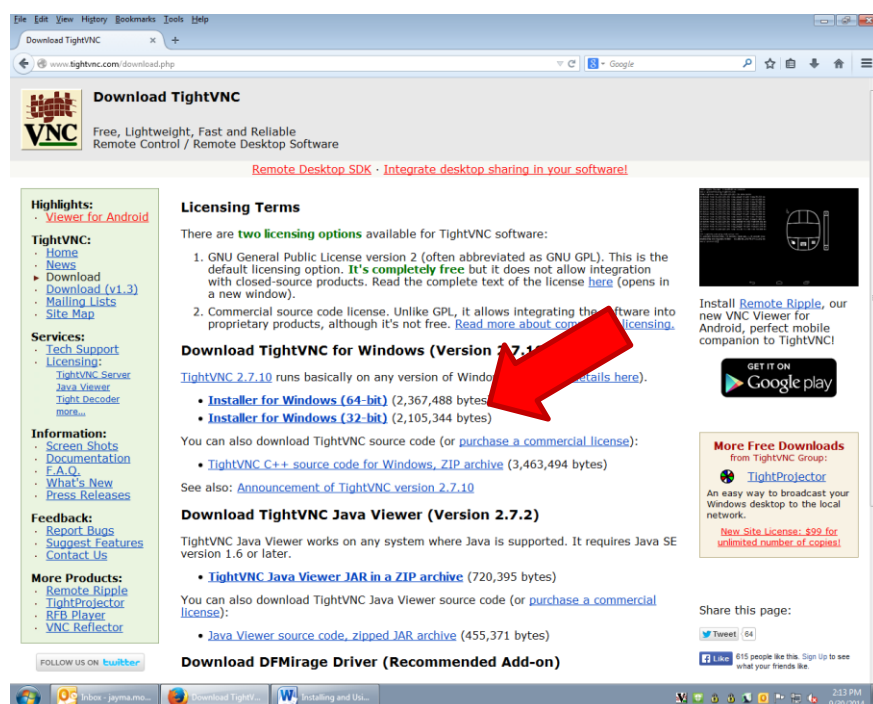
File Edit View History Bookmarks Tools Help

Download TightVNC ×  +

www.tightvnc.com/download.php

Google

Download TightVNC

Free, Lightweight, Fast and Reliable
Remote Control / Remote Desktop Software

Remote Desktop SDK · Integrate desktop sharing in your software!

Highlights:
· Viewer for Android

TightVNC:
· Home
· News
▸ Download
· Download (v1.3)
· Mailing Lists
· Site Map

Services:
· Tech Support
· Licensing:
TightVNC Server
Java Viewer
Tight Decoder
more...

Information:
· Screen Shots
· Documentation
· F.A.Q.
· What's New
· Press Releases

Feedback:
· Report Bugs
· Suggest Features
· Contact Us

More Products:
· Remote Ripple
· TightProjector
· RFB Player
· VNC Reflector

FOLLOW US ON twitter

Licensing Terms

There are two licensing options available for TightVNC software:

1. GNU General Public License version 2 (often abbreviated as GNU GPL). This is the default licensing option. It's completely free but it does not allow integration with closed-source products. Read the complete text of the license here (opens in a new window).

2. Commercial source code license. Unlike GPL, it allows integrating the software into proprietary products, although it's not free. Read more about com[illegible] licensing.

Download TightVNC for Windows (Version 2.7.1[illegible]

TightVNC 2.7.10 runs basically on any version of Windo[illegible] details here).

· Installer for Windows (64-bit) (2,367,488 bytes)
· Installer for Windows (32-bit) (2,105,344 bytes)

You can also download TightVNC source code (or purchase a commercial license):

· TightVNC C++ source code for Windows, ZIP archive (3,463,494 bytes)

See also: Announcement of TightVNC version 2.7.10

Download TightVNC Java Viewer (Version 2.7.2)

TightVNC Java Viewer works on any system where Java is supported. It requires Java SE version 1.6 or later.

· TightVNC Java Viewer JAR in a ZIP archive (720,395 bytes)

You can also download TightVNC Java Viewer source code (or purchase a commercial license):

· Java Viewer source code, zipped JAR archive (455,371 bytes)

Download DFMirage Driver (Recommended Add-on)

Install Remote Ripple, our new VNC Viewer for Android, perfect mobile companion to TightVNC!

GET IT ON
Google play

More Free Downloads
from TightVNC Group:

TightProjector

An easy way to broadcast your Windows desktop to the local network.

New Site License: $99 for unlimited number of copies!

Share this page:

Tweet 64

Like 615 people like this. Sign Up to see what your friends like.

Inbox - jayma.mo...
Download TightV...
Installing and Usi...
2:13 PM
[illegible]